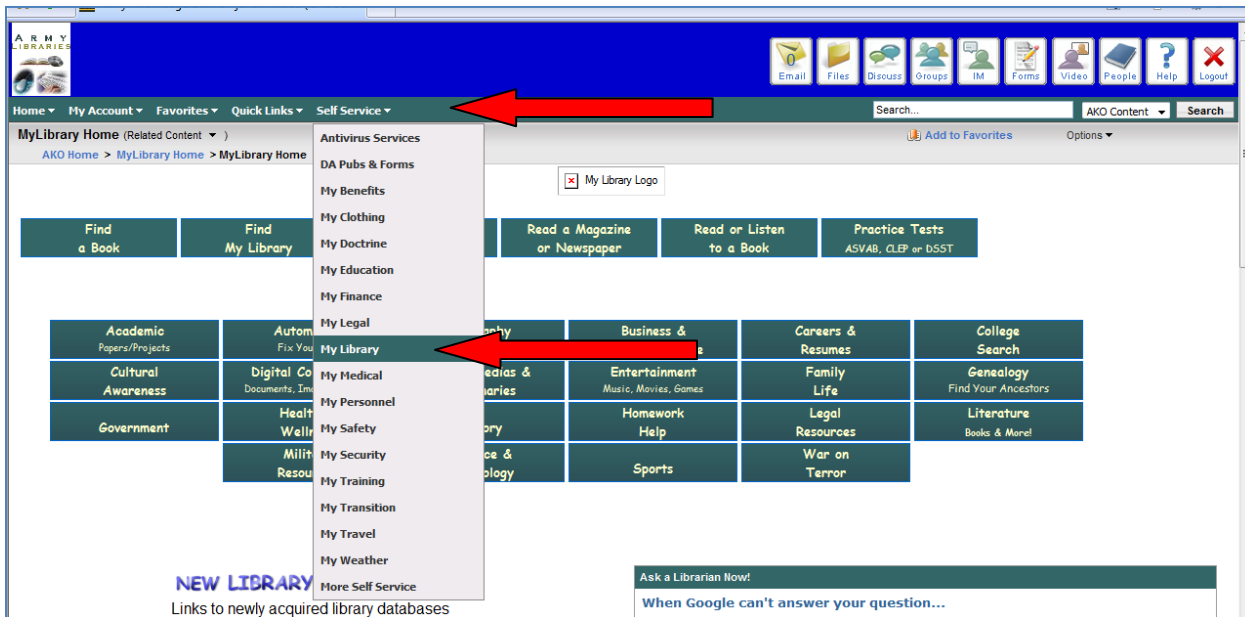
ARMY LIBRARIES

Email Files Discuss Groups IM Forms Video People Help Logout

Home ▾ My Account ▾ Favorites ▾ Quick Links ▾ Self Service ▾

Search... AKO Content Search

MyLibrary Home (Related Content ▾ )

AKO Home > MyLibrary Home > MyLibrary Home

Add to Favorites

Options ▾

Antivirus Services
DA Pubs & Forms
My Benefits
My Clothing
My Doctrine
My Education
My Finance
My Legal
My Library
My Medical
My Personnel
My Safety
My Security
My Training
My Transition
My Travel
My Weather
More Self Service

My Library Logo

Find a Book
Find My Library
Read a Magazine or Newspaper
Read or Listen to a Book
Practice Tests ASVAB, CLEP or DSST

Academic Papers/Projects
Autom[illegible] Fix You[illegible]
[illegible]aphy
Business & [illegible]e
Careers & Resumes
College Search
Cultural Awareness
Digital Co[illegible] Documents, Ima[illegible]
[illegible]edias & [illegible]aries
Entertainment Music, Movies, Games
Family Life
Genealogy Find Your Ancestors
Government
Healt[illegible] Welln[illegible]
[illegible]ory
Homework Help
Legal Resources
Literature Books & More!
Milit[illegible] Resou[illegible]
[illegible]ce & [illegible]ology
Sports
War on Terror

NEW LIBRARY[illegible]
Links to newly acquired library databases

Ask a Librarian Now!
When Google can't answer your question...